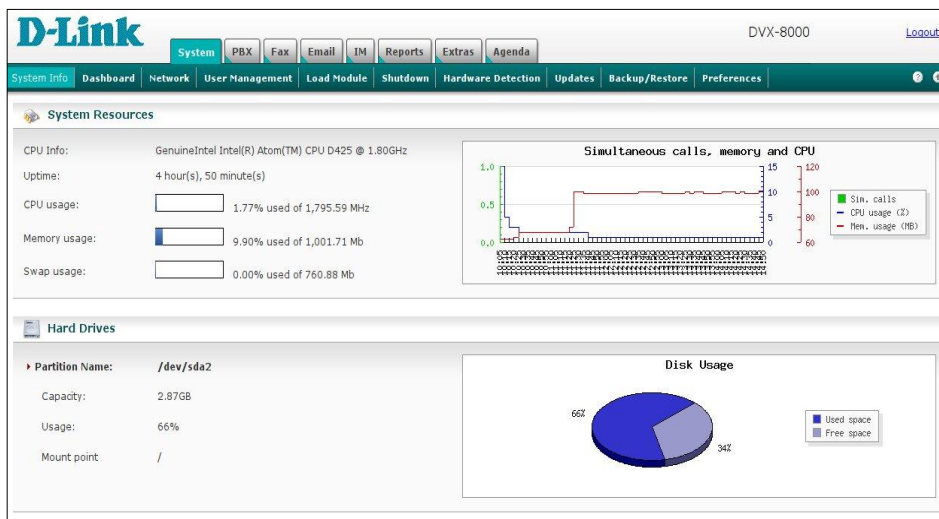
D-Link

System PBX Fax Email IM Reports Extras Agenda

DVX-8000

Logout

System Info Dashboard Network User Management Load Module Shutdown Hardware Detection Updates Backup/Restore Preferences

System Resources

CPU Info: GenuineIntel Intel(R) Atom(TM) CPU D425 @ 1.80GHz

Uptime: 4 hour(s), 50 minute(s)

CPU usage: 1.77% used of 1,795.59 MHz

Memory usage: 9.90% used of 1,001.71 Mb

Swap usage: 0.00% used of 760.88 Mb

Simultaneous calls, memory and CPU

1.0
0.5
0.0

15
10
5
0

120
100
80
60

Sim. calls
CPU usage (%)
Mem. usage (MB)

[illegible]

Hard Drives

Partition Name: /dev/sda2

Capacity: 2.87GB

Usage: 66%

Mount point /

Disk Usage

66%

34%

Used space
Free space